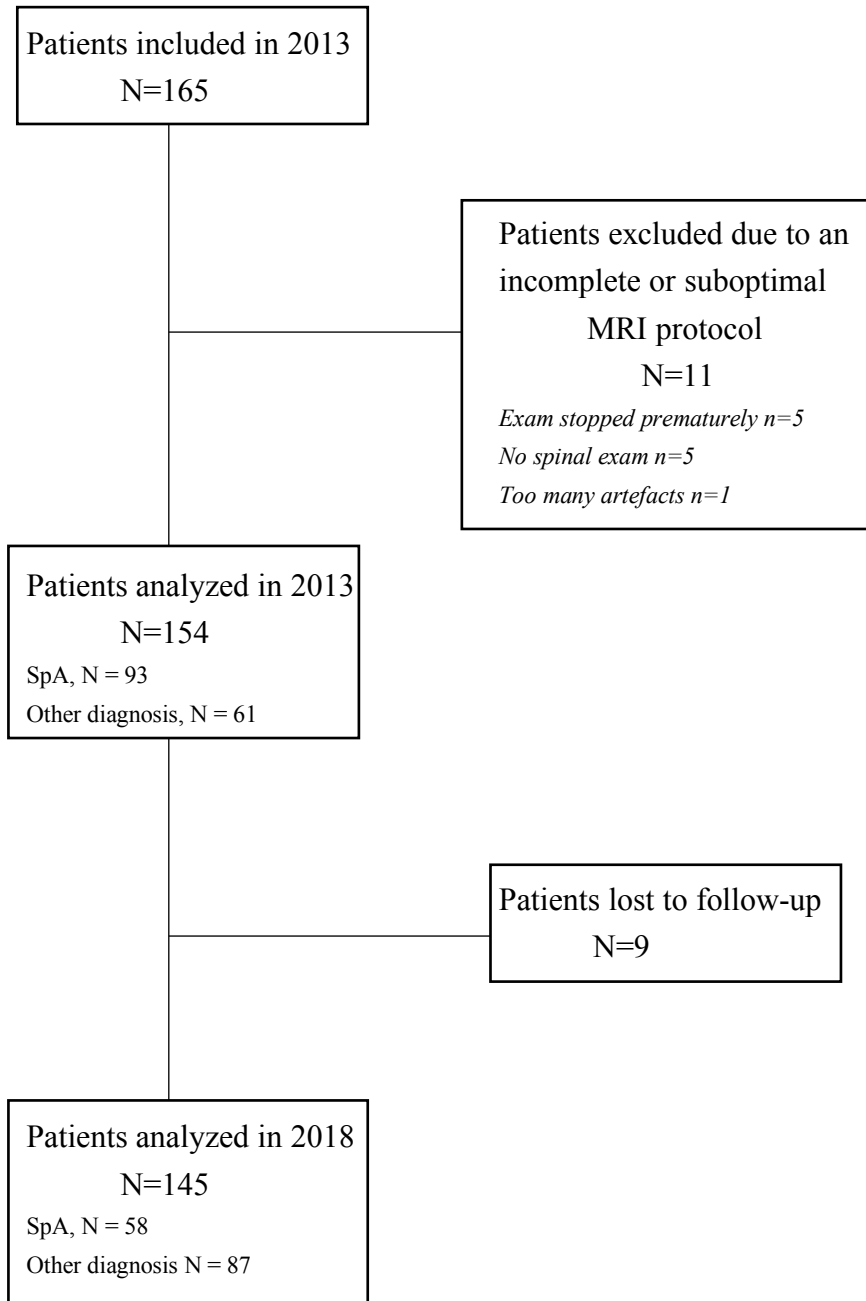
Patients included in 2013
N=165

Patients excluded due to an incomplete or suboptimal MRI protocol
N=11
*Exam stopped prematurely n=5*
*No spinal exam n=5*
*Too many artefacts n=1*

Patients analyzed in 2013
N=154
SpA, N = 93
Other diagnosis, N = 61

Patients lost to follow-up
N=9

Patients analyzed in 2018
N=145
SpA, N = 58
Other diagnosis N = 87